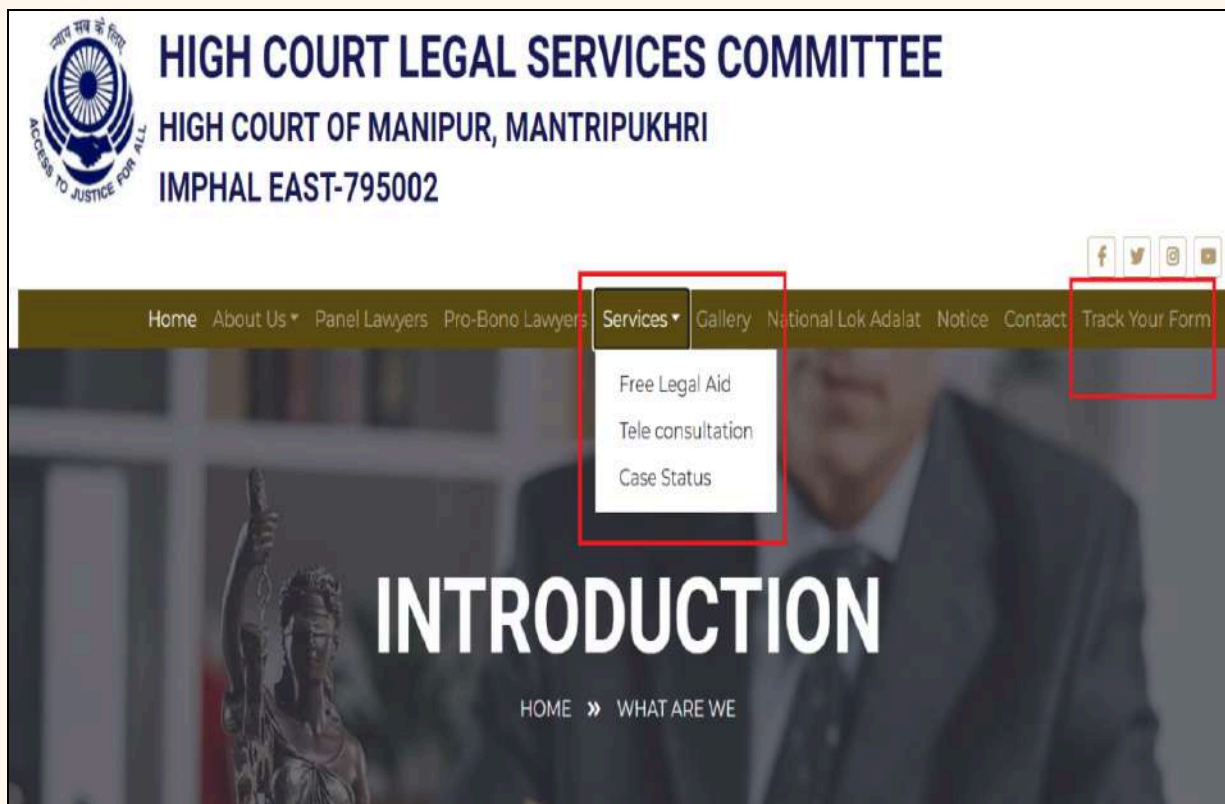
न्याय सब के लिए
ACCESS TO JUSTICE FOR ALL

HIGH COURT LEGAL SERVICES COMMITTEE
HIGH COURT OF MANIPUR, MANTRIPUKHRI
IMPHAL EAST-795002

Home About Us Panel Lawyers Pro-Bono Lawyers Services Gallery National Lok Adalat Notice Contact Track Your Form

Free Legal Aid
Tele consultation
Case Status

INTRODUCTION

HOME » WHAT ARE WE